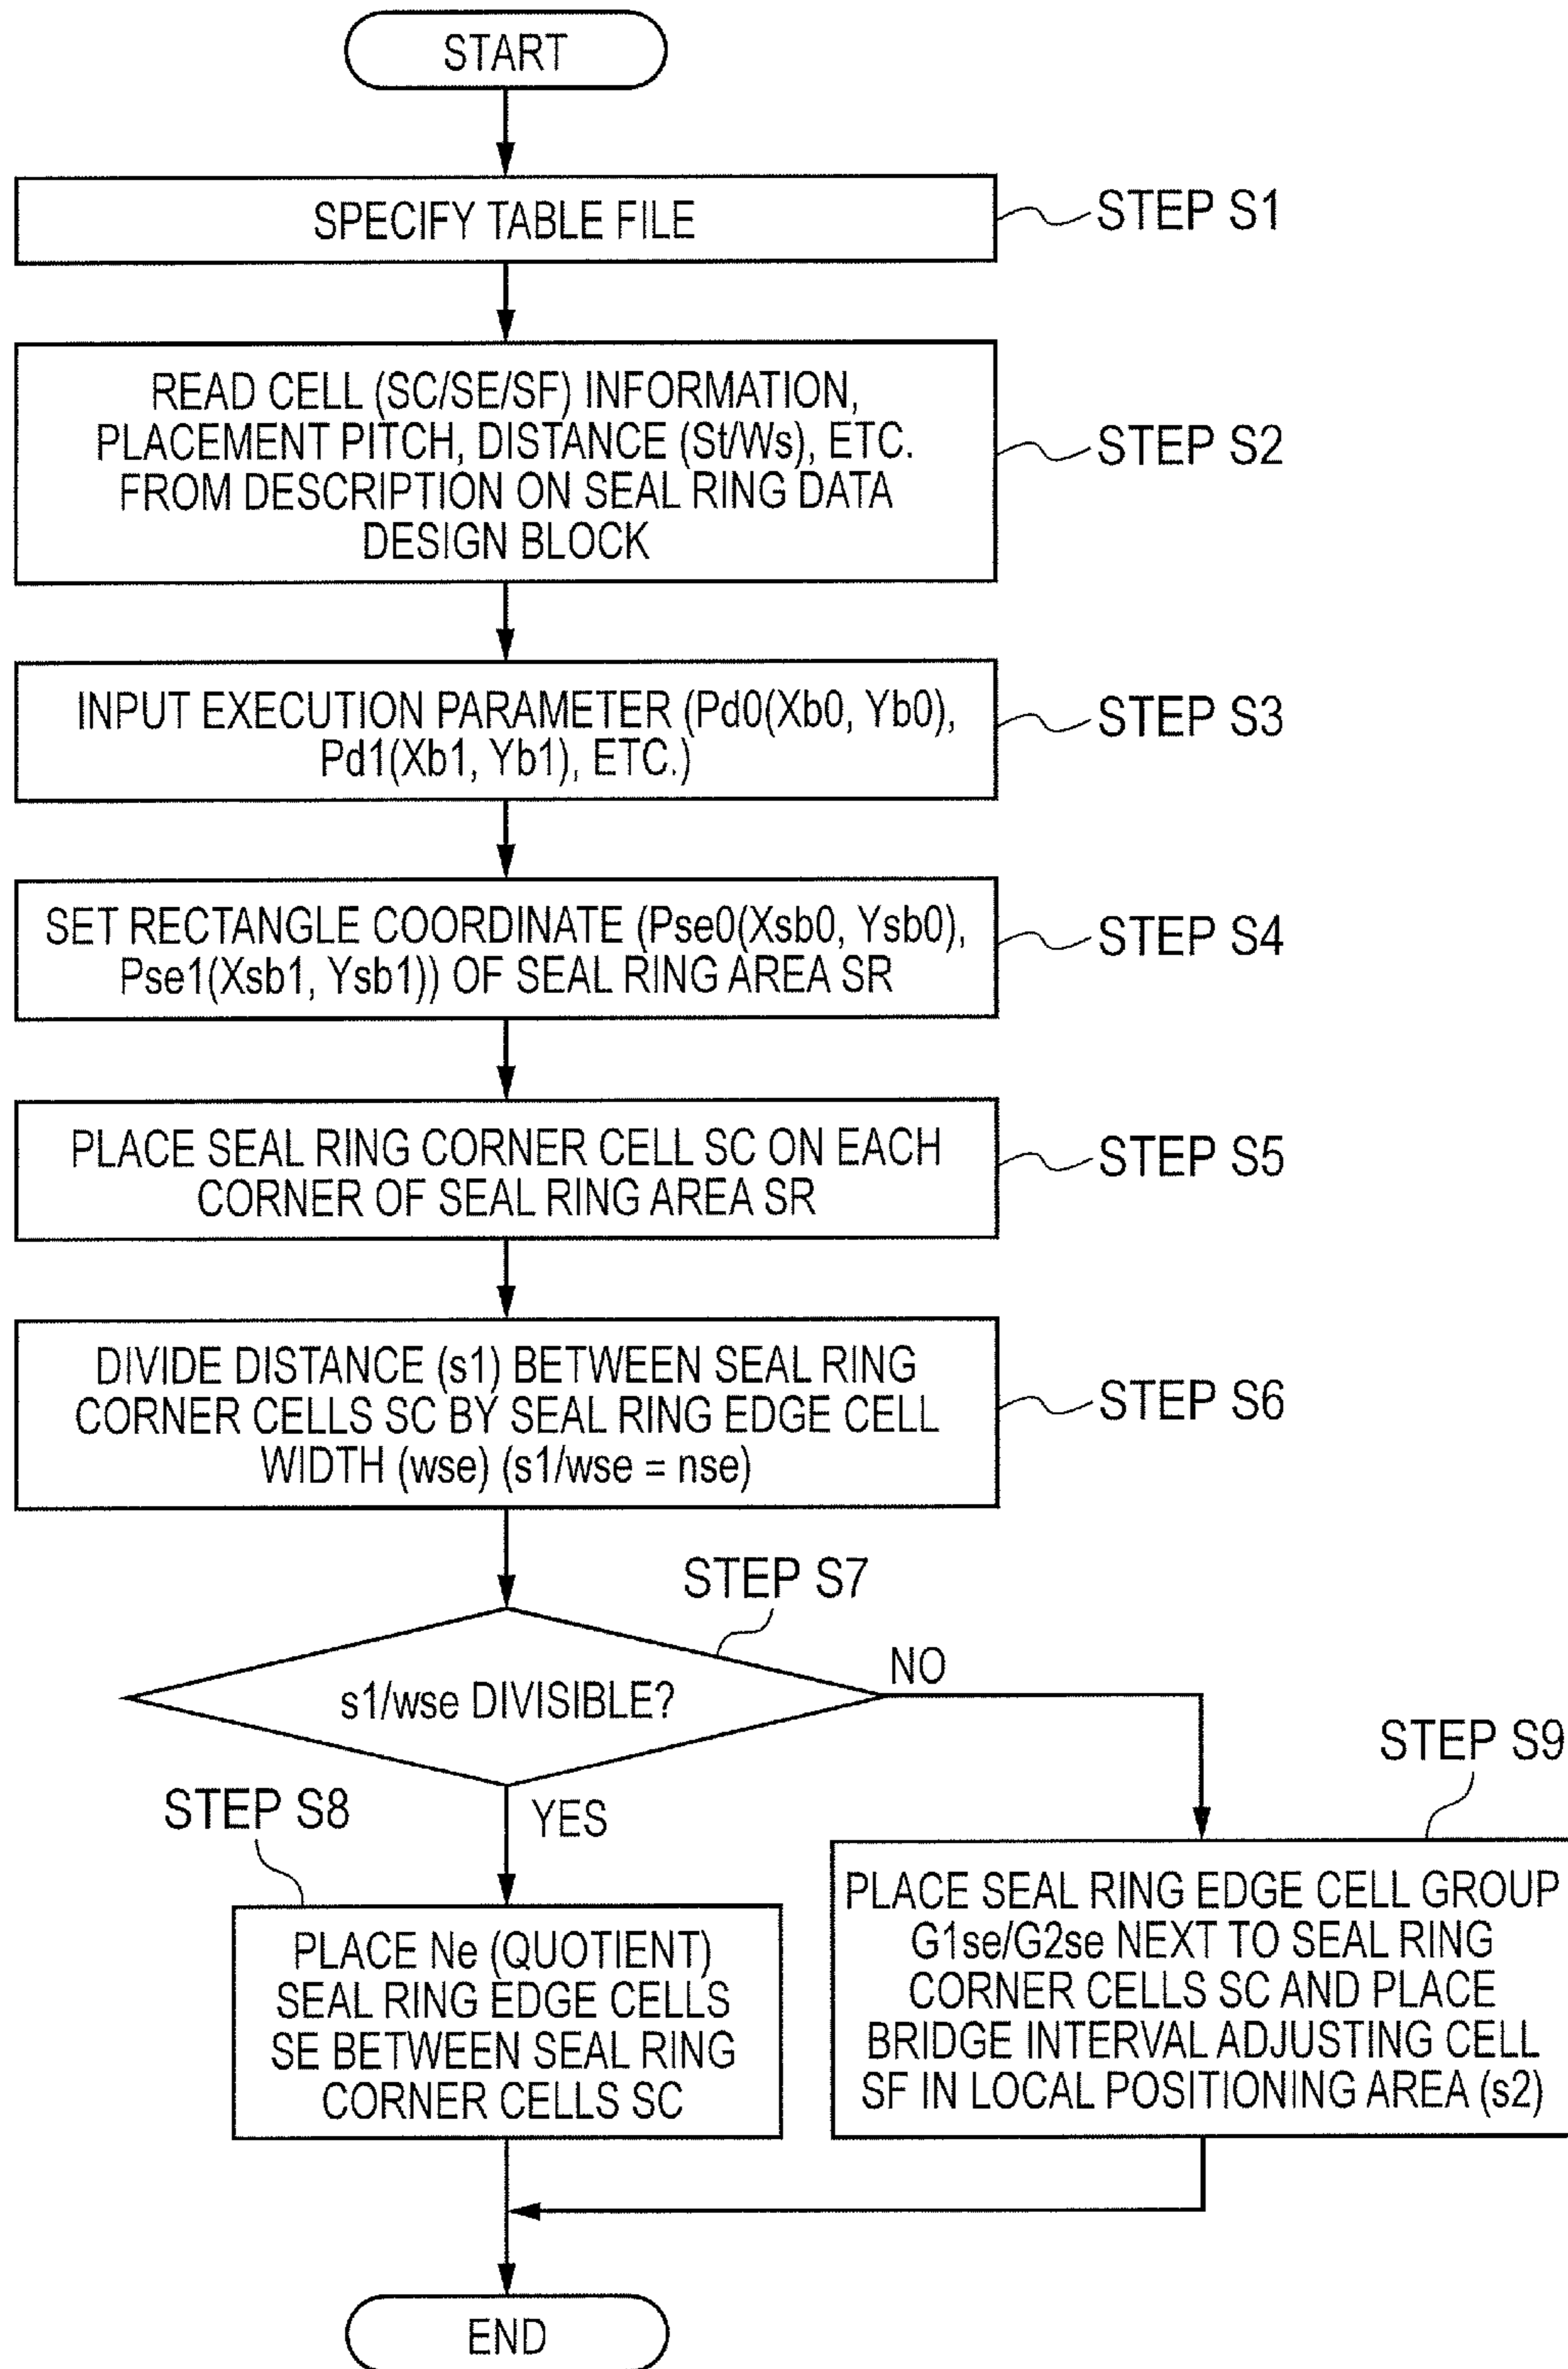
START

SPECIFY TABLE FILE

STEP S1

READ CELL (SC/SE/SF) INFORMATION, PLACEMENT PITCH, DISTANCE (St/Ws), ETC. FROM DESCRIPTION ON SEAL RING DATA DESIGN BLOCK

STEP S2

INPUT EXECUTION PARAMETER (Pd0(Xb0, Yb0), Pd1(Xb1, Yb1), ETC.)

STEP S3

SET RECTANGLE COORDINATE (Pse0(Xsb0, Ysb0), Pse1(Xsb1, Ysb1)) OF SEAL RING AREA SR

STEP S4

PLACE SEAL RING CORNER CELL SC ON EACH CORNER OF SEAL RING AREA SR

STEP S5

DIVIDE DISTANCE (s1) BETWEEN SEAL RING CORNER CELLS SC BY SEAL RING EDGE CELL WIDTH (wse) (s1/wse = nse)

STEP S6

STEP S7

s1/wse DIVISIBLE?

NO

STEP S9

STEP S8

YES

PLACE Ne (QUOTIENT) SEAL RING EDGE CELLS SE BETWEEN SEAL RING CORNER CELLS SC

PLACE SEAL RING EDGE CELL GROUP G1se/G2se NEXT TO SEAL RING CORNER CELLS SC AND PLACE BRIDGE INTERVAL ADJUSTING CELL SF IN LOCAL POSITIONING AREA (s2)

END